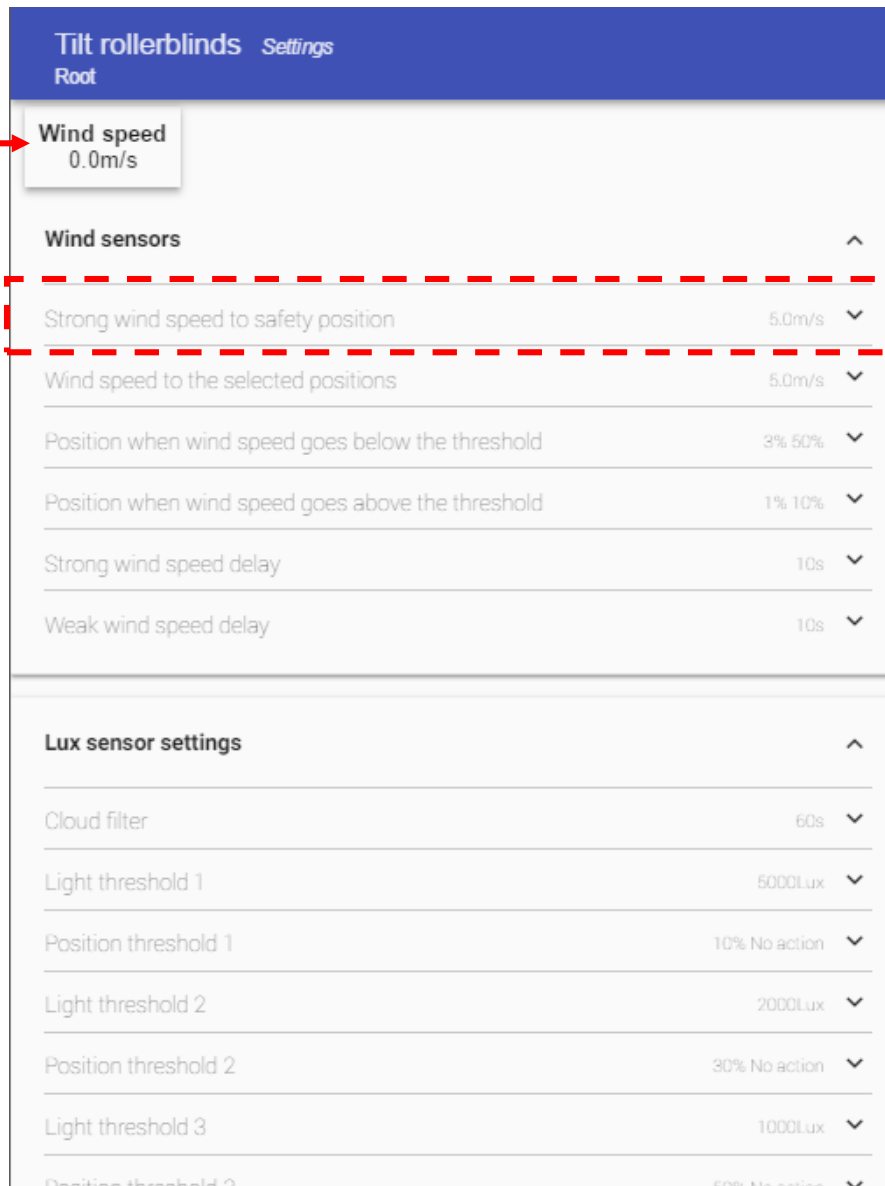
Tilt rollerblinds *Settings*
Root

Wind speed
0.0m/s

Wind sensors

Strong wind speed to safety position 5.0m/s

Wind speed to the selected positions 5.0m/s

Position when wind speed goes below the threshold 3% 50%

Position when wind speed goes above the threshold 1% 10%

Strong wind speed delay 10s

Weak wind speed delay 10s

Lux sensor settings

Cloud filter 60s

Light threshold 1 5000Lux

Position threshold 1 10% No action

Light threshold 2 2000Lux

Position threshold 2 30% No action

Light threshold 3 1000Lux

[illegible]